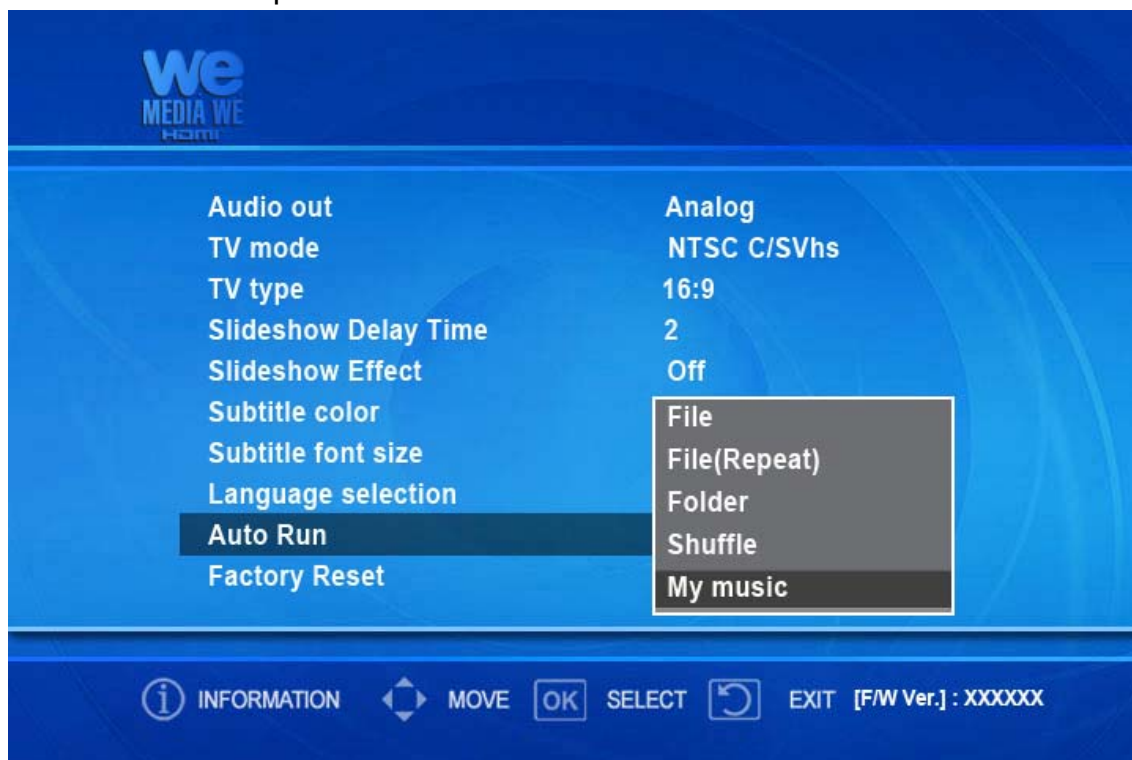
We
MEDIA WE
HDMI

| | |
|---|---|
| Audio out | Analog |
| TV mode | NTSC C/SVhs |
| TV type | 16:9 |
| Slideshow Delay Time | 2 |
| Slideshow Effect | Off |
| Subtitle color | |
| Subtitle font size | |
| Language selection | |
| Auto Run | |
| Factory Reset | |

File
File(Repeat)
Folder
Shuffle
My music

i INFORMATION MOVE OK SELECT EXIT [F/W Ver.] : XXXXXX